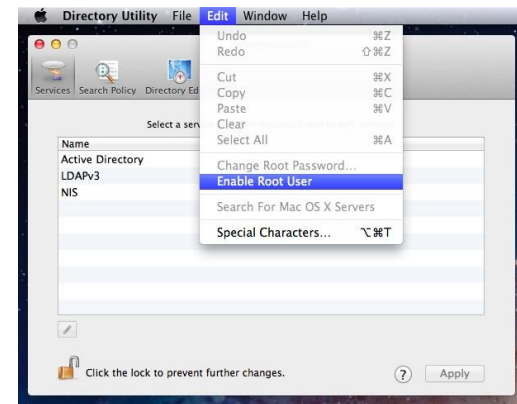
Directory Utility File Edit Window Help

Undo ⌘Z
Redo ⇧⌘Z
Cut ⌘X
Copy ⌘C
Paste ⌘V
Clear
Select All ⌘A
Change Root Password...
Enable Root User
Search For Mac OS X Servers
Special Characters... ⌥⌘T

Services Search Policy Directory Ed

Select a serv

| Name |
|---|
| Active Directory |
| LDAPv3 |
| NIS |

Click the lock to prevent further changes.

?

Apply